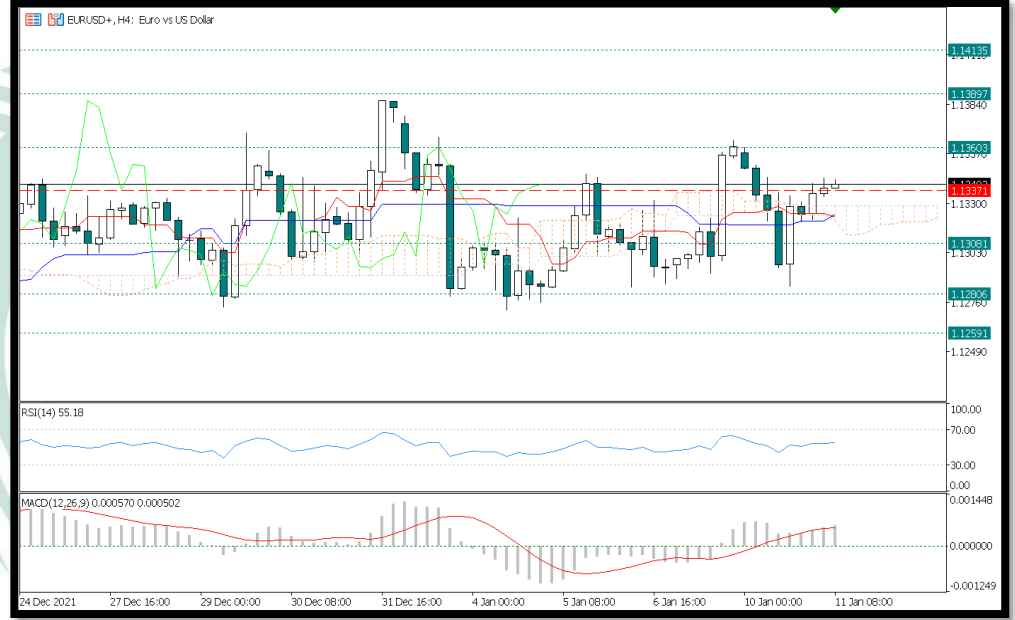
EURUSD+, H4: Euro vs US Dollar

1.14135
1.13897
1.13840
1.13603
1.13570
1.13402
1.13371
1.13300
1.13081
1.13030
1.12806
1.12760
1.12591
1.12490

RSI(14) 55.18
100.00
70.00
30.00
0.00

MACD(12,26,9) 0.000570 0.000502
0.001448
0.000000
-0.001249

24 Dec 2021
27 Dec 16:00
29 Dec 00:00
30 Dec 08:00
31 Dec 16:00
4 Jan 00:00
5 Jan 08:00
6 Jan 16:00
10 Jan 00:00
11 Jan 08:00